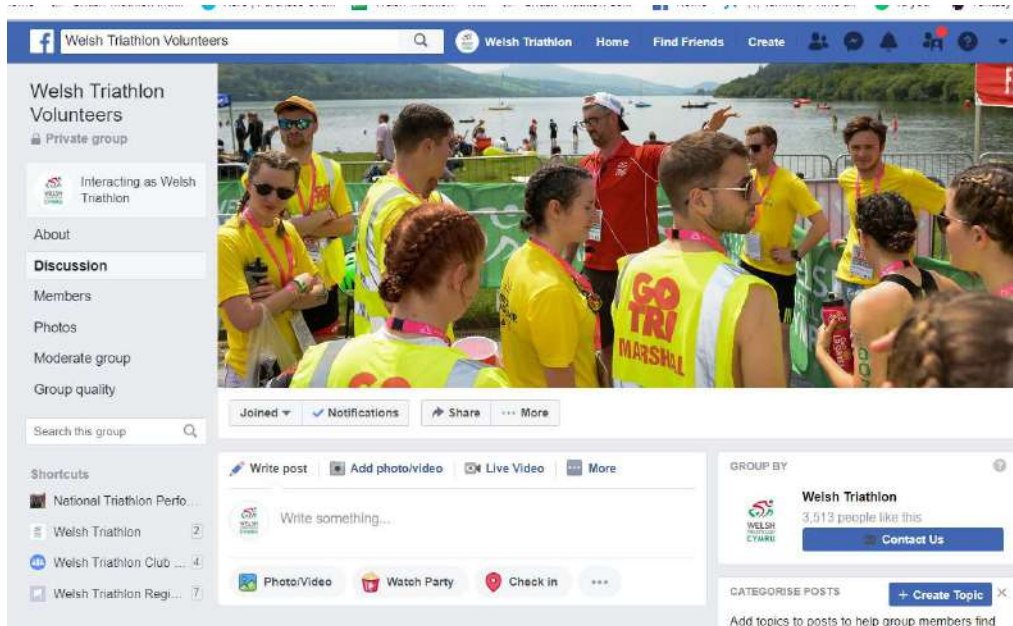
Welsh Triathlon Volunteers
Welsh Triathlon Home Find Friends Create

Welsh Triathlon Volunteers
Private group

Interacting as Welsh Triathlon

About
Discussion
Members
Photos
Moderate group
Group quality

Search this group

Shortcuts
National Triathlon Perfo...
Welsh Triathlon 2
Welsh Triathlon Club ... 4
Welsh Triathlon Regi... 7

GO TRI MARSHAL

Joined Notifications Share More

Write post Add photo/video Live Video More
Write something...
Photo/Video Watch Party Check in ...

GROUP BY
Welsh Triathlon
3,513 people like this
WELSH TRIATHLON CYMRU
Contact Us

CATEGORISE POSTS
+ Create Topic
Add topics to posts to help group members find